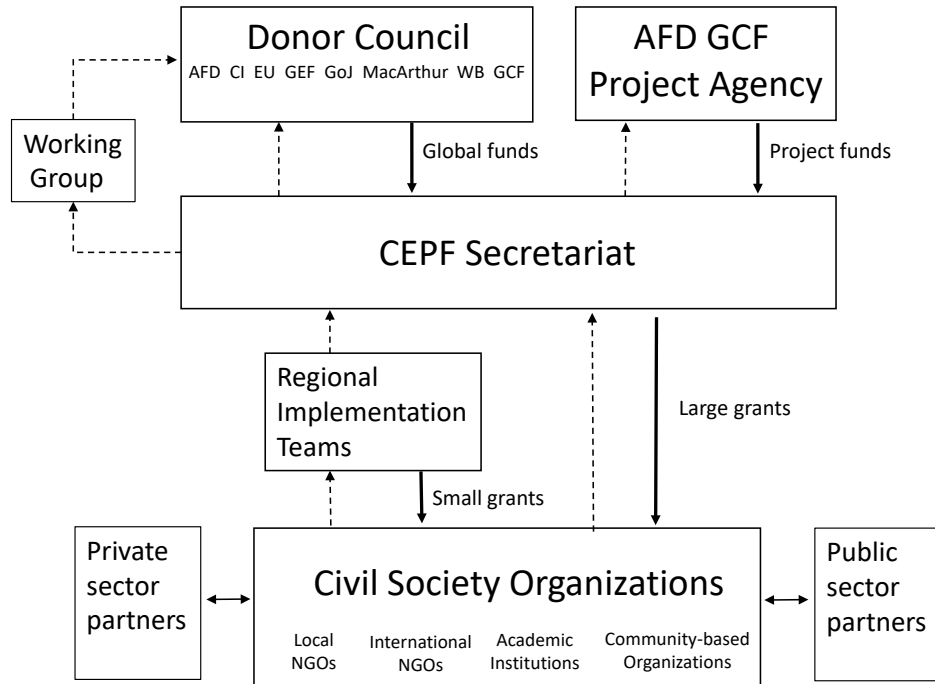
Donor Council
AFD CI EU GEF GoJ MacArthur WB GCF

AFD GCF Project Agency

Working Group

Global funds

Project funds

CEPF Secretariat

Regional Implementation Teams

Large grants

Small grants

Private sector partners

Civil Society Organizations

Local NGOs

International NGOs

Academic Institutions

Community-based Organizations

Public sector partners